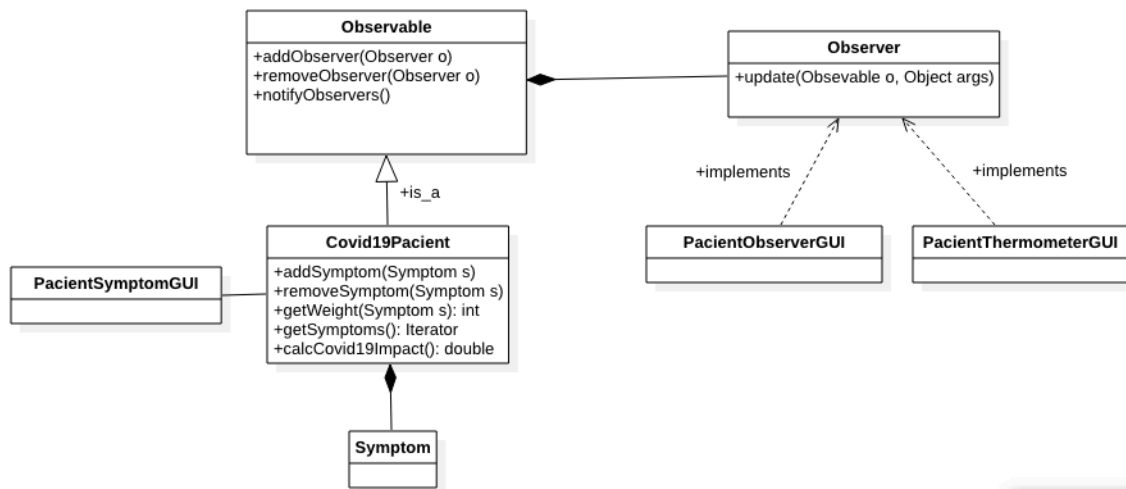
Observable
+addObserver(Observer o)
+removeObserver(Observer o)
+notifyObservers()

Observer
+update(Obsevable o, Object args)

+is_a

+implements

+implements

Covid19Pacient
+addSymptom(Symptom s)
+removeSymptom(Symptom s)
+getWeight(Symptom s): int
+getSymptoms(): Iterator
+calcCovid19Impact(): double

PacientSymptomGUI

PacientObserverGUI

PacientThermometerGUI

Symptom